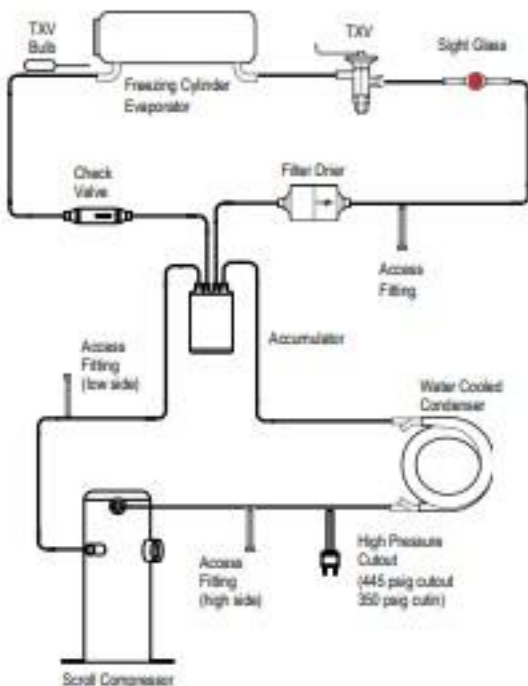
TXV Bulb

Freezing Cylinder Evaporator

TXV

Sight Glass

Check Valve

Filter Drier

Access Fitting

Accumulator

Access Fitting (low side)

Water Cooled Condenser

Access Fitting (high side)

High Pressure Cutout (445 psig cutout 350 psig cutin)

Scroll Compressor